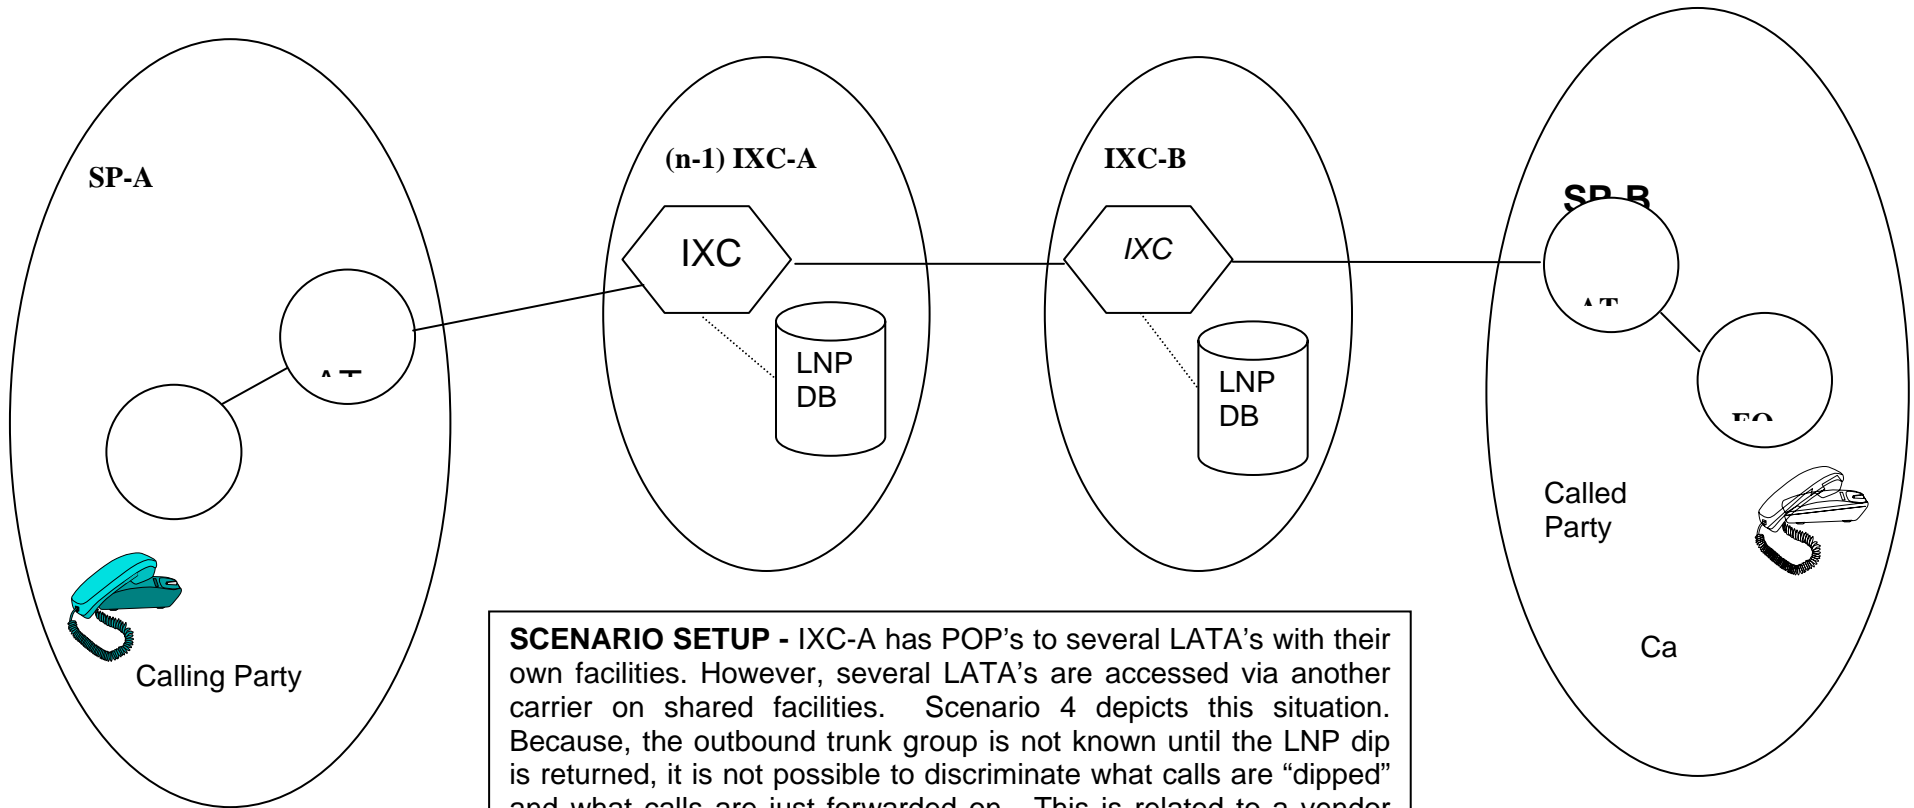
SP-A

(n-1) IXC-A

IXC-B

SP-B

IXC

IXC

AT

AT

LNP DB

LNP DB

EO

Called Party

Ca

Calling Party

**SCENARIO SETUP -** IXC-A has POP's to several LATA's with their own facilities. However, several LATA's are accessed via another carrier on shared facilities. Scenario 4 depicts this situation. Because, the outbound trunk group is not known until the LNP dip is returned, it is not possible to discriminate what calls are "dipped" and what calls are just forwarded on. This is related to a vendor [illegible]